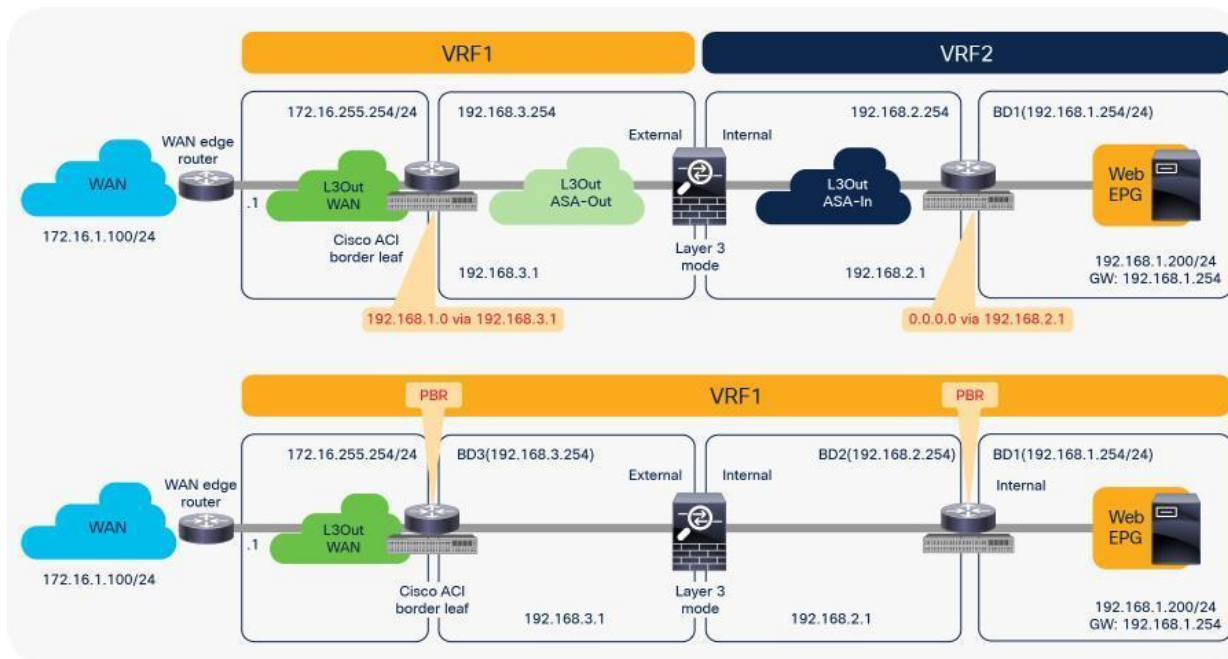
VRF1

VRF2

WAN

WAN edge router

.1

172.16.1.100/24

172.16.255.254/24

L3Out WAN

Cisco ACI border leaf

192.168.3.254

L3Out ASA-Out

192.168.3.1

External

Layer 3 mode

Internal

L3Out ASA-In

192.168.2.254

192.168.2.1

BD1(192.168.1.254/24)

Web EPG

192.168.1.200/24 GW: 192.168.1.254

192.168.1.0 via 192.168.3.1

0.0.0.0 via 192.168.2.1

VRF1

PBR

PBR

WAN

WAN edge router

.1

172.16.1.100/24

172.16.255.254/24

L3Out WAN

Cisco ACI border leaf

BD3(192.168.3.254)

192.168.3.1

External

Layer 3 mode

Internal

BD2(192.168.2.254)

192.168.2.1

BD1(192.168.1.254/24)

Internal

Web EPG

192.168.1.200/24 GW: 192.168.1.254